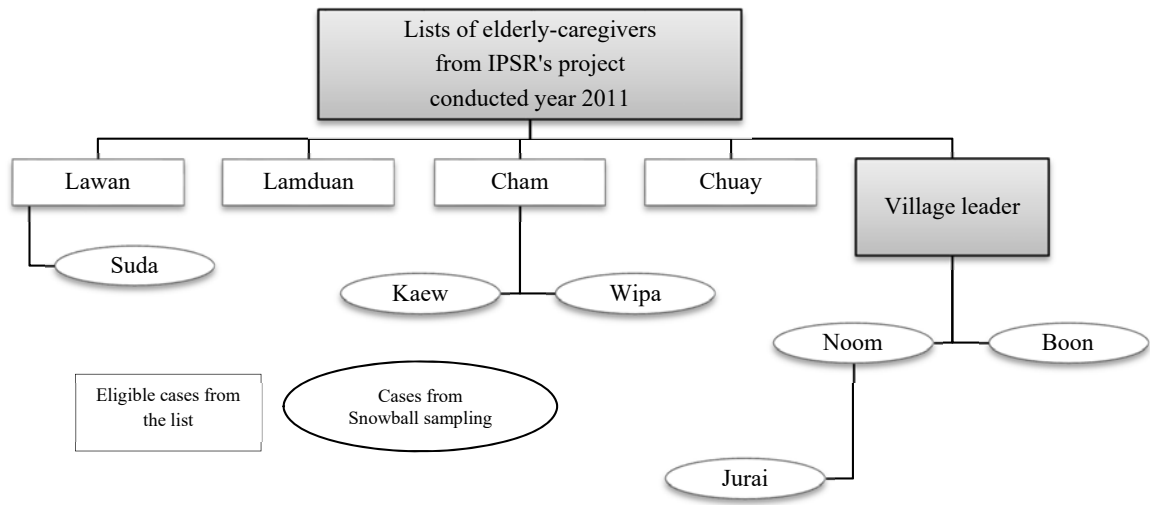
Lists of elderly-caregivers from IPSR's project conducted year 2011

Lawan

Lamduan

Cham

Chuay

Village leader

Suda

Kaew

Wipa

Noom

Boon

Eligible cases from the list

Cases from Snowball sampling

Jurai